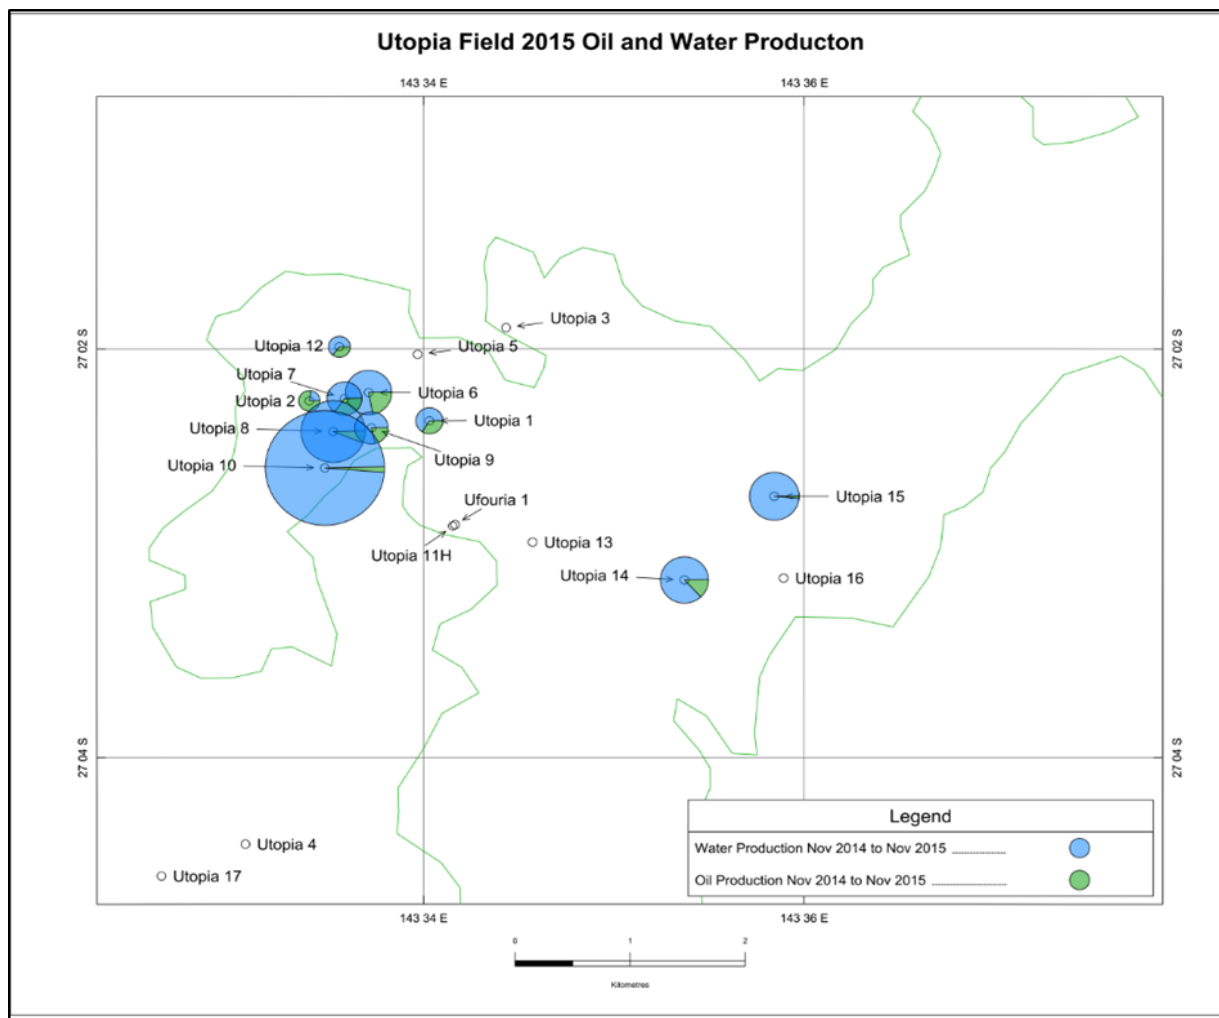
Utopia Field 2015 Oil and Water Producton

143 34 E

143 36 E

27 02 S

27 02 S

27 04 S

27 04 S

Utopia 3

Utopia 12

Utopia 5

Utopia 7

Utopia 6

Utopia 2

Utopia 1

Utopia 8

Utopia 9

Utopia 10

Utopia 15

Ufouria 1

Utopia 13

Utopia 11H

Utopia 14

Utopia 16

Utopia 4

Utopia 17

Legend

Water Production Nov 2014 to Nov 2015

Oil Production Nov 2014 to Nov 2015

143 34 E

143 36 E

0 1 2

Kilometres